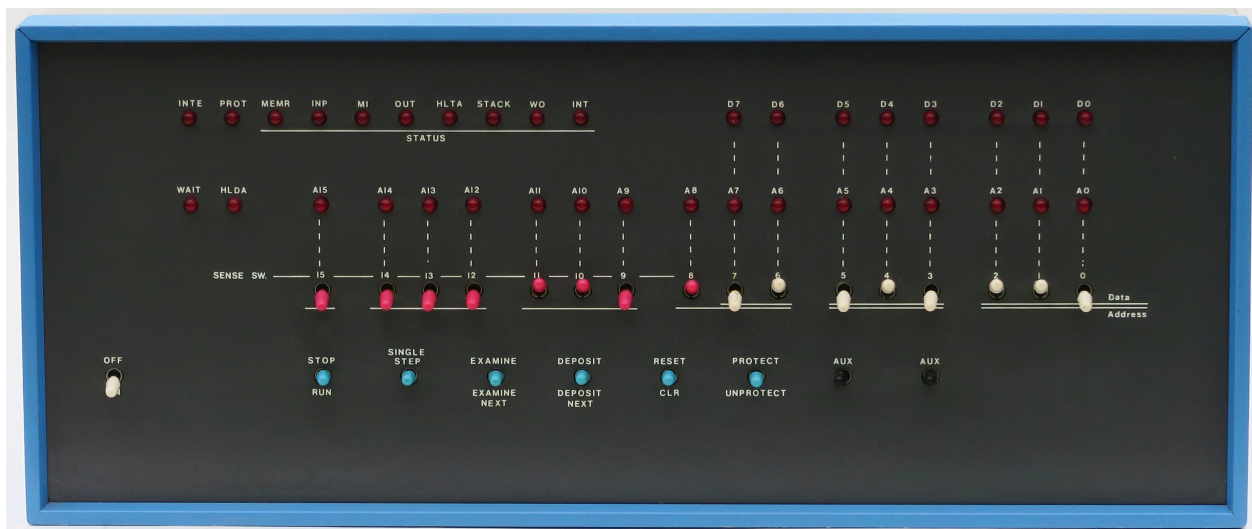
INTE PROT MEMR INP MI OUT HLTA STACK WO INT

STATUS

D7 D6 D5 D4 D3 D2 DI D0

WAIT HLDA A15 A14 A13 A12 A11 A10 A9 A8 A7 A6 A5 A4 A3 A2 A1 A0

SENSE SW. 15 14 13 12 11 10 9 8 7 6 5 4 3 2 1 0

Data

Address

OFF

STOP
RUN

SINGLE STEP

EXAMINE
EXAMINE NEXT

DEPOSIT
DEPOSIT NEXT

RESET
CLR

PROTECT
UNPROTECT

AUX

AUX